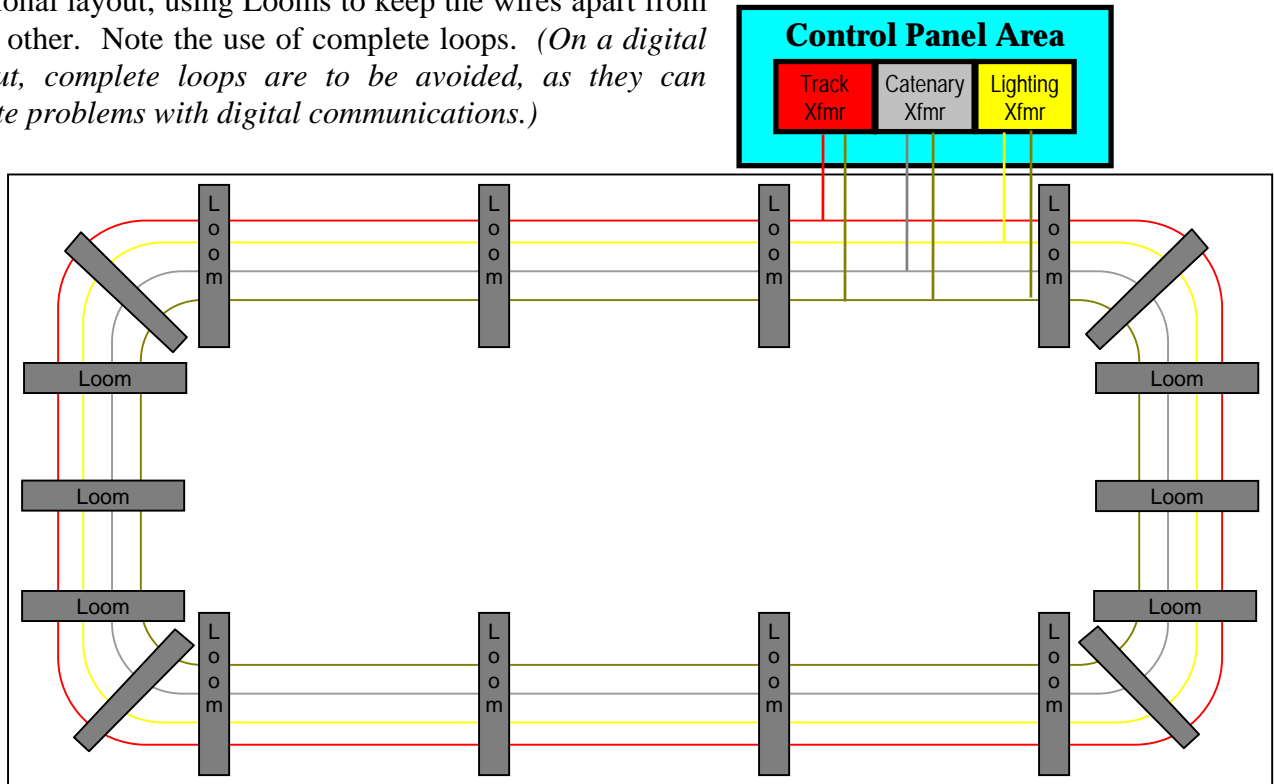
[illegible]ional layout, using Looms to keep the wires apart from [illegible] other. Note the use of complete loops. *(On a digital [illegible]ut, complete loops are to be avoided, as they can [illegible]te problems with digital communications.)*

**Control Panel Area**

Track Xfmr

Catenary Xfmr

Lighting Xfmr

Loom

Loom

Loom

Loom

Loom

Loom

Loom

Loom

Loom

Loom

Loom

Loom

Loom

Loom